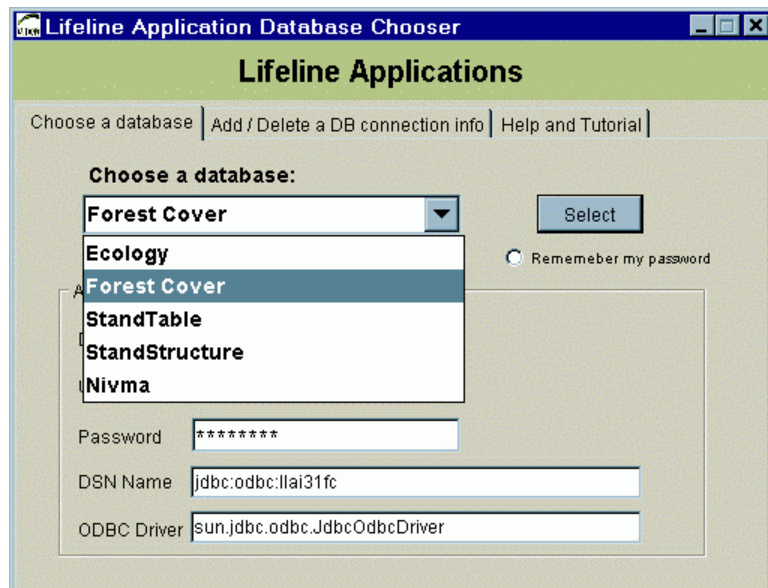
Lifeline Application Database Chooser

Lifeline Applications

Choose a database | Add / Delete a DB connection info | Help and Tutorial

Choose a database:

Forest Cover

Select

Ecology
Forest Cover
StandTable
StandStructure
Nivma

Rememeber my password

A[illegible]

Password ********

DSN Name jdbc:odbc:llai31fc

ODBC Driver sun.jdbc.odbc.JdbcOdbcDriver